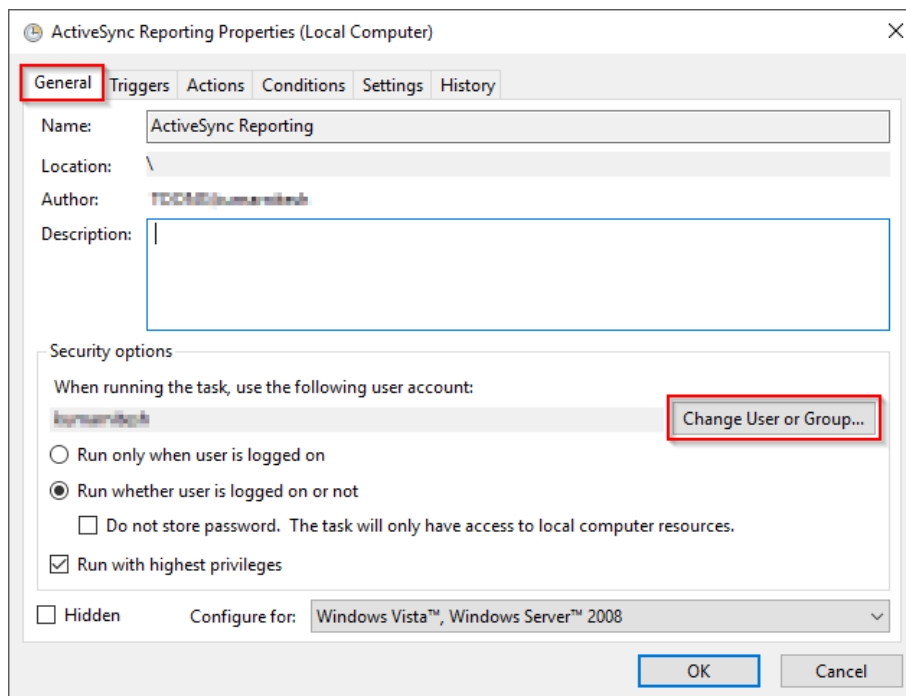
ActiveSync Reporting Properties (Local Computer)

General Triggers Actions Conditions Settings History

Name: ActiveSync Reporting

Location: \

Author: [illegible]

Description:

Security options

When running the task, use the following user account:

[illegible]

Change User or Group...

Run only when user is logged on

Run whether user is logged on or not

Do not store password. The task will only have access to local computer resources.

Run with highest privileges

Hidden

Configure for: Windows Vista™, Windows Server™ 2008

OK

Cancel